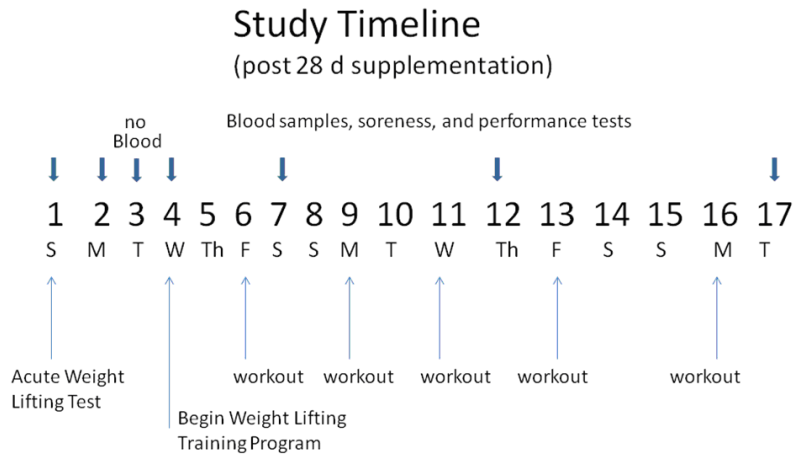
Study Timeline
(post 28 d supplementation)

no Blood

Blood samples, soreness, and performance tests

| 1 | 2 | 3 | 4 | 5 | 6 | 7 | 8 | 9 | 10 | 11 | 12 | 13 | 14 | 15 | 16 | 17 |
|---|---|---|---|---|---|---|---|---|---|---|---|---|---|---|---|---|
| S | M | T | W | Th | F | S | S | M | T | W | Th | F | S | S | M | T |

Acute Weight Lifting Test

Begin Weight Lifting Training Program

workout workout workout workout workout